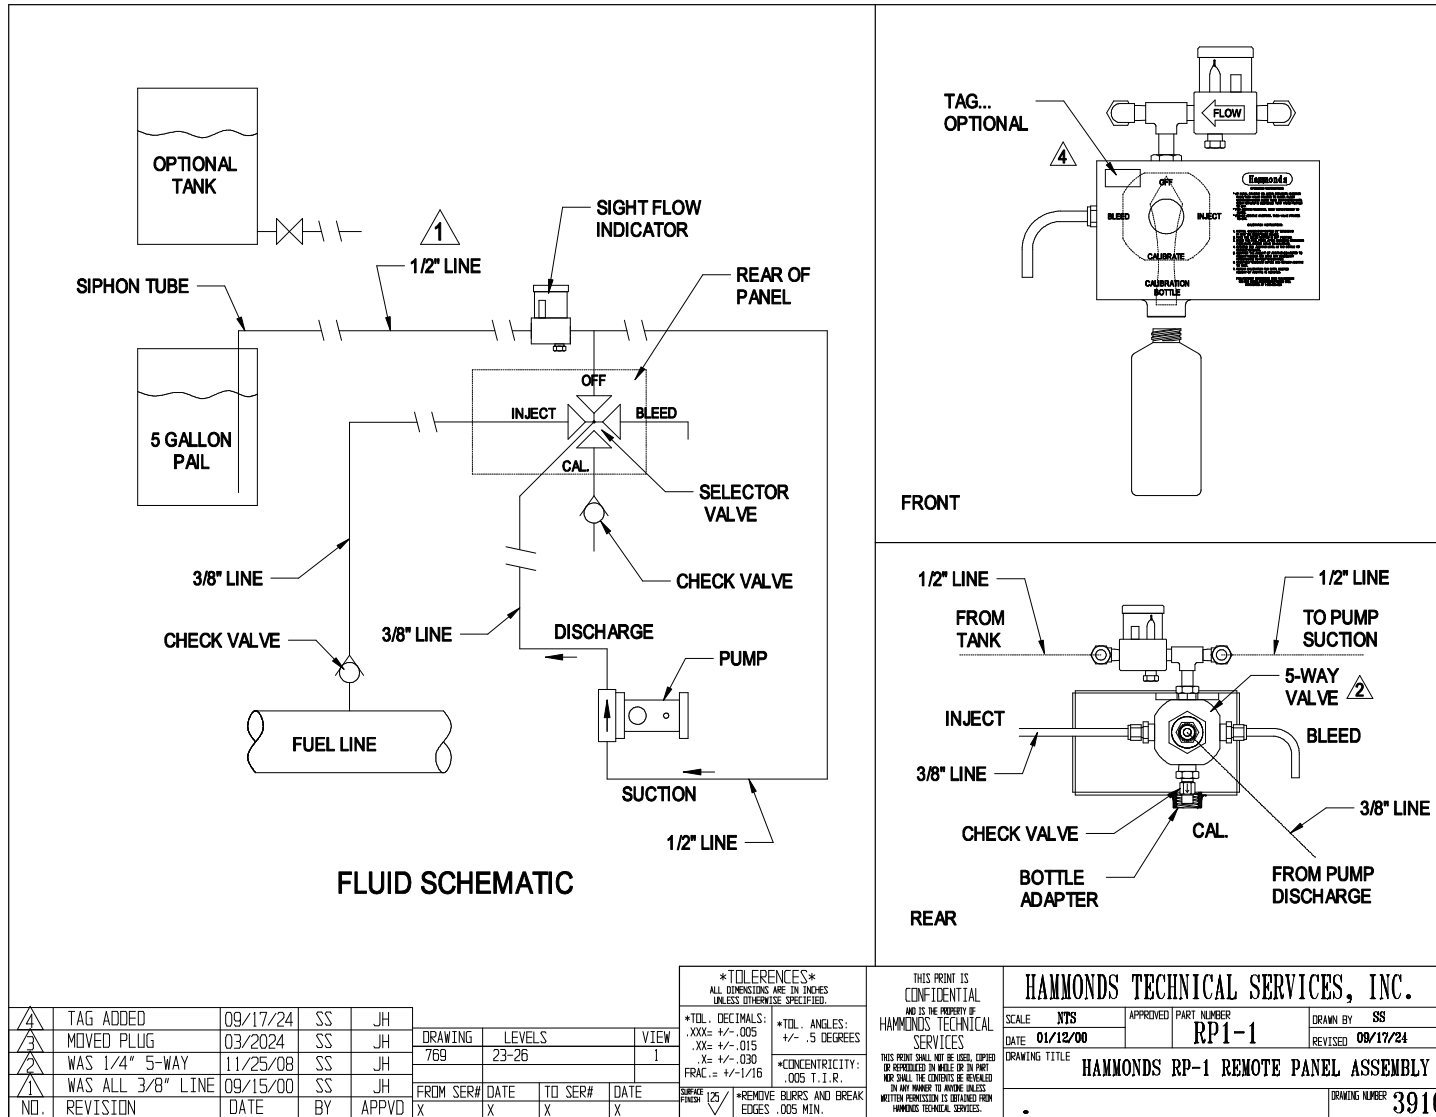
OPTIONAL TANK

1

SIGHT FLOW INDICATOR

1/2" LINE

SIPHON TUBE

REAR OF PANEL

OFF

INJECT

BLEED

5 GALLON PAIL

CAL.

SELECTOR VALVE

CHECK VALVE

3/8" LINE

CHECK VALVE

3/8" LINE

DISCHARGE

PUMP

FUEL LINE

SUCTION

1/2" LINE

FLUID SCHEMATIC

TAG... OPTIONAL

4

FLOW

Hammonds

OFF

BLEED

INJECT

CALIBRATE

CALIBRATION BOTTLE

FRONT

1/2" LINE

FROM TANK

1/2" LINE

TO PUMP SUCTION

5-WAY VALVE 2

INJECT

BLEED

3/8" LINE

3/8" LINE

CHECK VALVE

CAL.

BOTTLE ADAPTER

FROM PUMP DISCHARGE

REAR

| | | | | |
|---|---|---|---|---|
| 4 | TAG ADDED | 09/17/24 | SS | JH |
| 3 | MOVED PLUG | 03/2024 | SS | JH |
| 2 | WAS 1/4" 5-WAY | 11/25/08 | SS | JH |
| 1 | WAS ALL 3/8" LINE | 09/15/00 | SS | JH |
| NO. | REVISION | DATE | BY | APPVD |

| DRAWING | LEVELS | VIEW |
|---|---|---|
| 769 | 23-26 | 1 |

| FROM SER# | DATE | TO SER# | DATE |
|---|---|---|---|
| X | X | X | X |

*TOLERENCES*
ALL DIMENSIONS ARE IN INCHES UNLESS OTHERWISE SPECIFIED.
*TOL. DECIMALS: .XXX= +/-.005 .XX= +/-.015 .X= +/-.030 FRAC.= +/-1/16
*TOL. ANGLES: +/- .5 DEGREES
*CONCENTRICITY: .005 T.I.R.
SURFACE FINISH 125
*REMOVE BURRS AND BREAK EDGES .005 MIN.

THIS PRINT IS CONFIDENTIAL AND IS THE PROPERTY OF HAMMONDS TECHNICAL SERVICES
THIS PRINT SHALL NOT BE USED, COPIED OR REPRODUCED IN WHOLE OR IN PART NOR SHALL THE CONTENTS BE REVEALED IN ANY MANNER TO ANYONE UNLESS WRITTEN PERMISSION IS OBTAINED FROM HAMMONDS TECHNICAL SERVICES.

HAMMONDS TECHNICAL SERVICES, INC.
SCALE NTS
APPROVED
PART NUMBER RP1-1
DRAWN BY SS
DATE 01/12/00
REVISED 09/17/24
DRAWING TITLE HAMMONDS RP-1 REMOTE PANEL ASSEMBLY
DRAWING NUMBER 391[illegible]